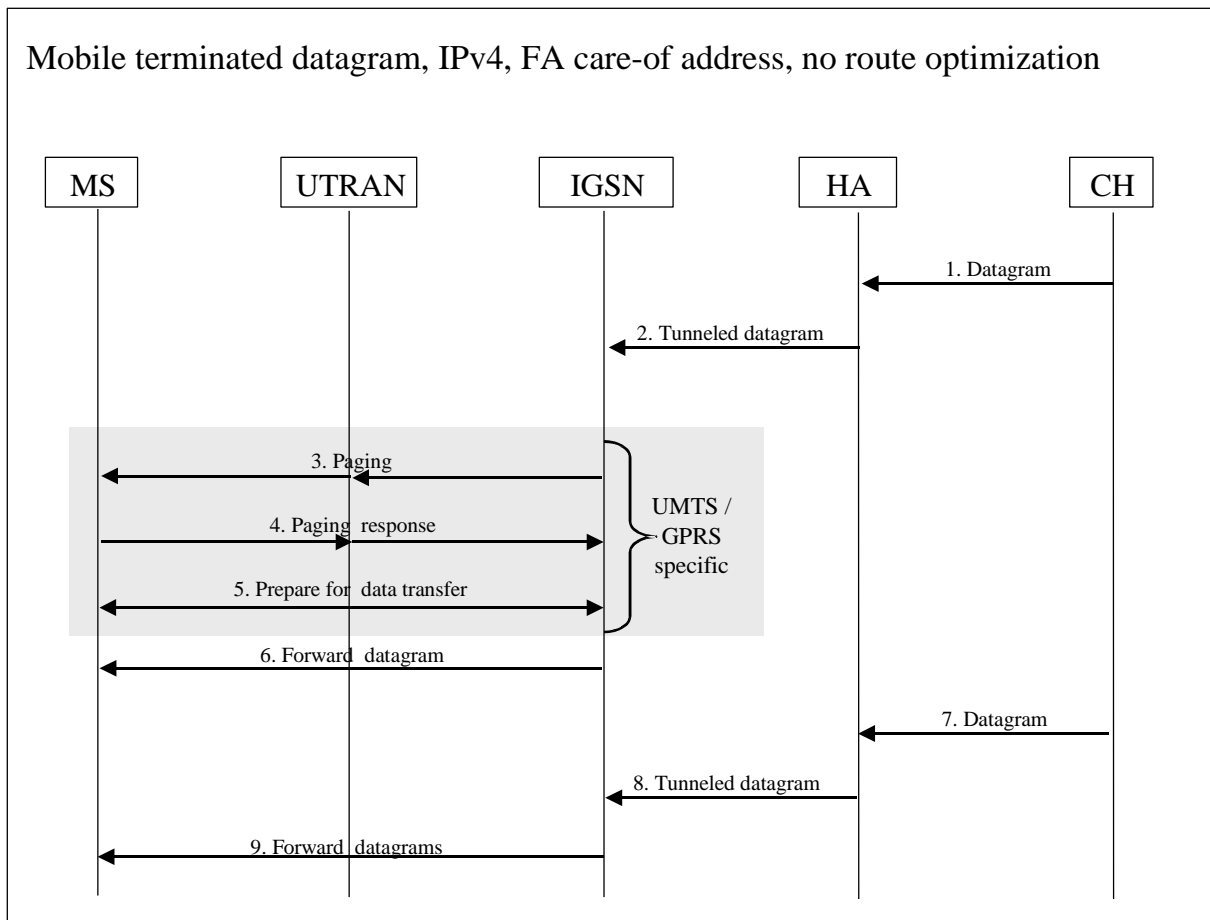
Mobile terminated datagram, IPv4, FA care-of address, no route optimization

MS

UTRAN

IGSN

HA

CH

1. Datagram

2. Tunneled datagram

3. Paging

4. Paging response

5. Prepare for data transfer

UMTS / GPRS specific

6. Forward datagram

7. Datagram

8. Tunneled datagram

9. Forward datagrams